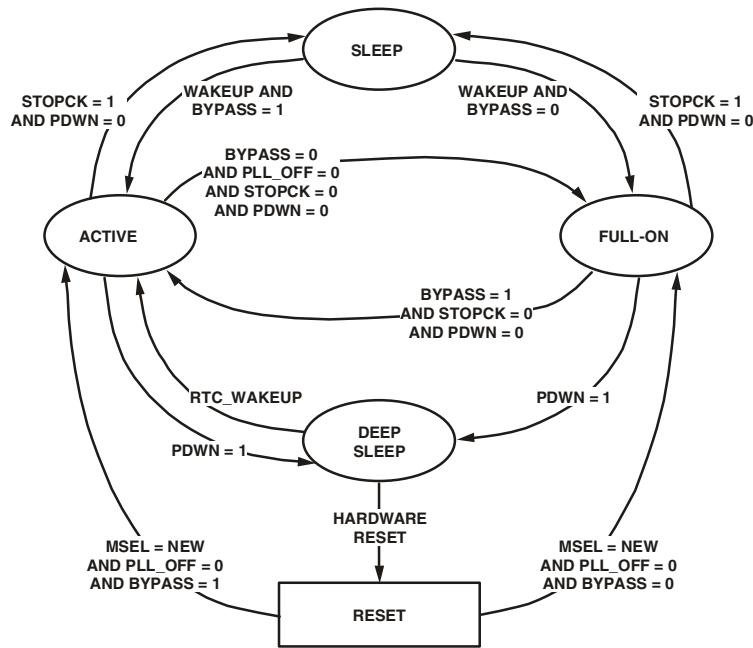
SLEEP

STOPCK = 1
AND PDWN = 0

WAKEUP AND
BYPASS = 1

WAKEUP AND
BYPASS = 0

STOPCK = 1
AND PDWN = 0

BYPASS = 0
AND PLL_OFF = 0
AND STOPCK = 0
AND PDWN = 0

ACTIVE

FULL-ON

BYPASS = 1
AND STOPCK = 0
AND PDWN = 0

RTC_WAKEUP

PDWN = 1

DEEP
SLEEP

PDWN = 1

HARDWARE
RESET

MSEL = NEW
AND PLL_OFF = 0
AND BYPASS = 1

MSEL = NEW
AND PLL_OFF = 0
AND BYPASS = 0

RESET